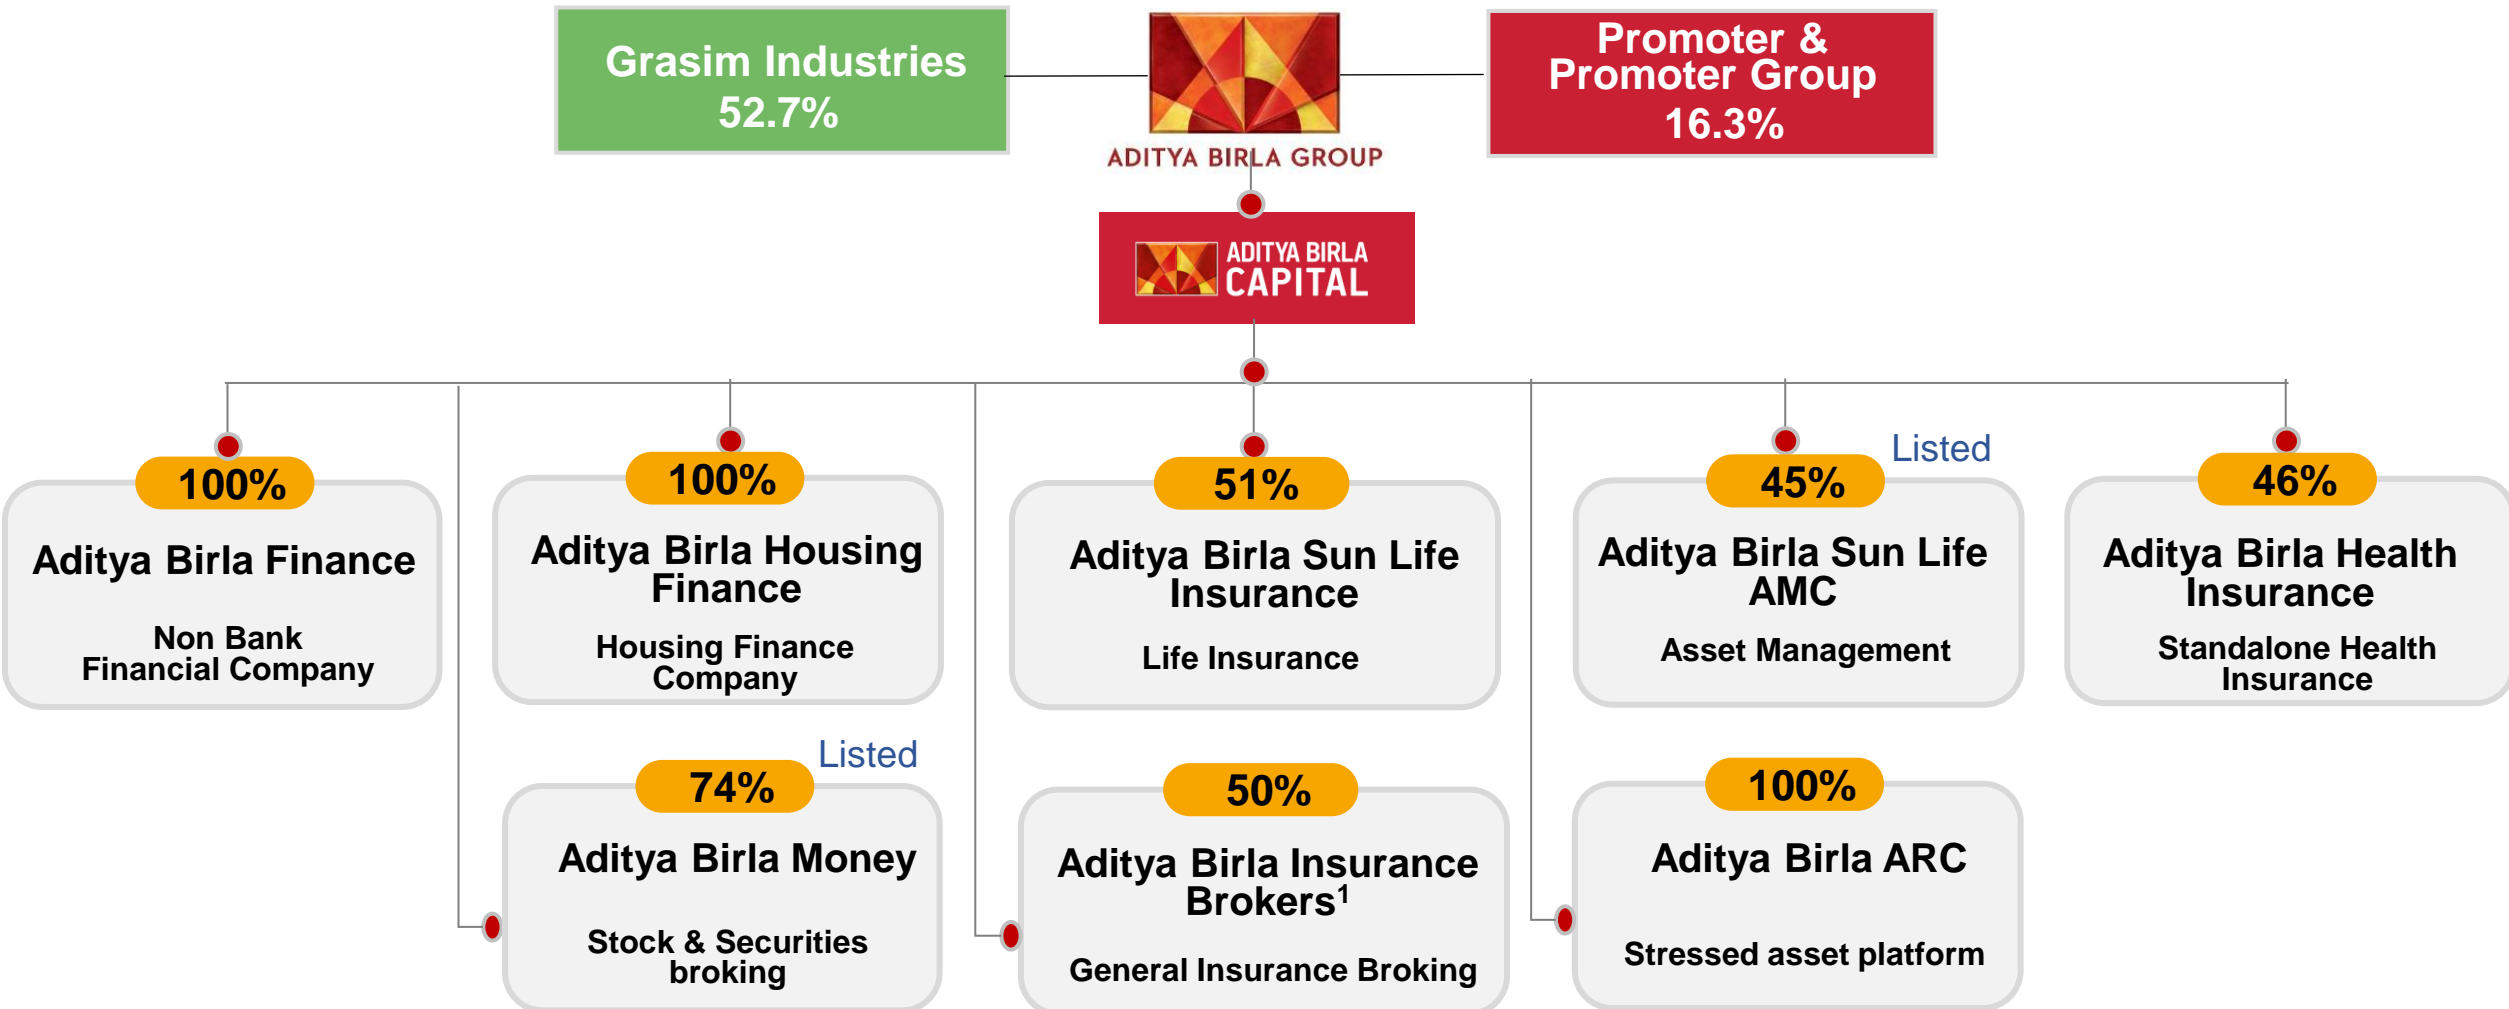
Grasim Industries
52.7%

ADITYA BIRLA GROUP

Promoter & Promoter Group
16.3%

ADITYA BIRLA CAPITAL

100%
Aditya Birla Finance
Non Bank Financial Company

100%
Aditya Birla Housing Finance
Housing Finance Company

51%
Aditya Birla Sun Life Insurance
Life Insurance

Listed
45%
Aditya Birla Sun Life AMC
Asset Management

46%
Aditya Birla Health Insurance
Standalone Health Insurance

Listed
74%
Aditya Birla Money
Stock & Securities broking

50%
Aditya Birla Insurance Brokers$^1$
General Insurance Broking

100%
Aditya Birla ARC
Stressed asset platform